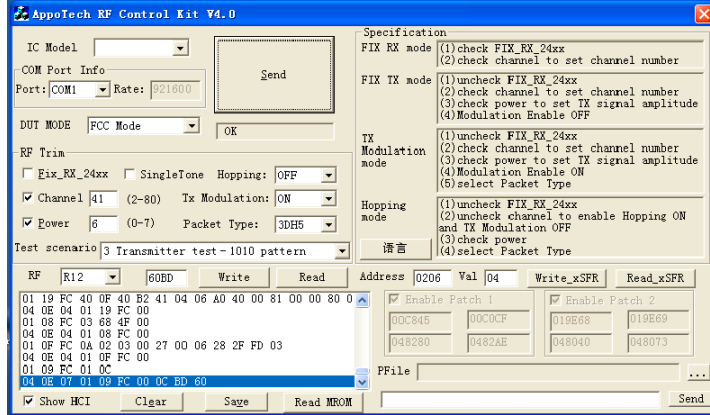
AppoTech RF Control Kit V4.0

IC Model
COM Port Info
Port: COM1 Rate: 921600
Send
DUT MODE FCC Mode
OK
RF Trim
Fix_RX_24xx SingleTone Hopping: OFF
Channel 41 (2-80) Tx Modulation: ON
Power 6 (0-7) Packet Type: 3DH5
Test scenario 3 Transmitter test - 1010 pattern

Specification
FIX RX mode (1)check FIX_RX_24xx (2)check channel to set channel number
FIX TX mode (1)uncheck FIX_RX_24xx (2)check channel to set channel number (3)check power to set TX signal amplitude (4)Modulation Enable OFF
TX Modulation mode (1)uncheck FIX_RX_24xx (2)check channel to set channel number (3)check power to set TX signal amplitude (4)Modulation Enable ON (5)select Packet Type
Hopping mode (1)uncheck FIX_RX_24xx (2)uncheck channel to enable Hopping ON and TX Modulation OFF (3)check power (4)select Packet Type
语言

RF R12 60BD Write Read
Address 0206 Val 04 Write_xSFR Read_xSFR

01 19 FC 40 0F 40 B2 41 04 06 A0 40 00 81 00 00 80 0
04 0E 04 01 19 FC 00
01 08 FC 03 68 4F 00
04 0E 04 01 08 FC 00
01 0F FC 0A 02 03 00 27 00 06 28 2F FD 03
04 0E 04 01 0F FC 00
01 09 FC 01 0C
04 0E 07 01 09 FC 00 0C BD 60

Enable Patch 1
00C845 00C0CF
048280 0482AE
Enable Patch 2
019E68 019E69
048040 048073

PFile ...
Show HCI Clear Save Read MROM
Send